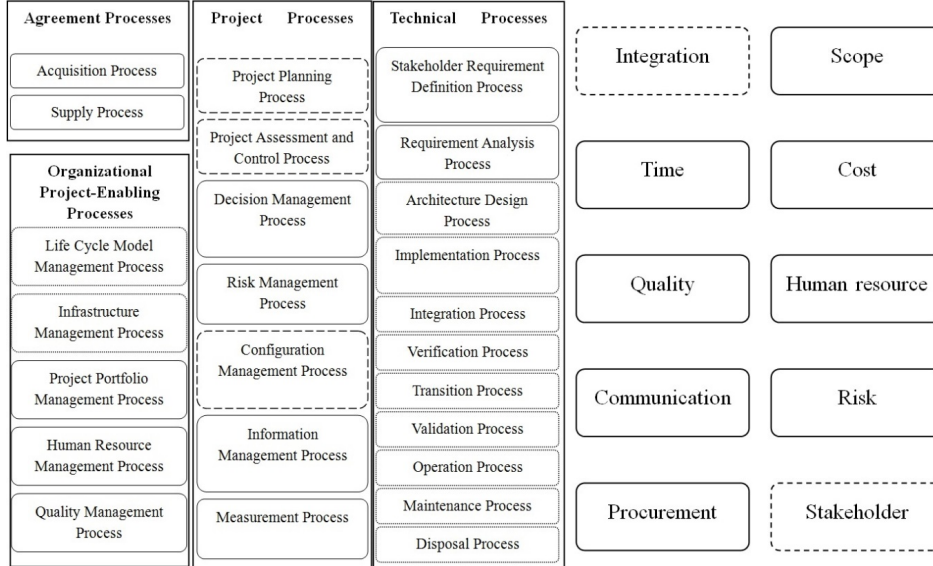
Agreement Processes

Acquisition Process

Supply Process

Organizational Project-Enabling Processes

Life Cycle Model Management Process

Infrastructure Management Process

Project Portfolio Management Process

Human Resource Management Process

Quality Management Process

Project Processes

Project Planning Process

Project Assessment and Control Process

Decision Management Process

Risk Management Process

Configuration Management Process

Information Management Process

Measurement Process

Technical Processes

Stakeholder Requirement Definition Process

Requirement Analysis Process

Architecture Design Process

Implementation Process

Integration Process

Verification Process

Transition Process

Validation Process

Operation Process

Maintenance Process

Disposal Process

Integration

Scope

Time

Cost

Quality

Human resource

Communication

Risk

Procurement

Stakeholder